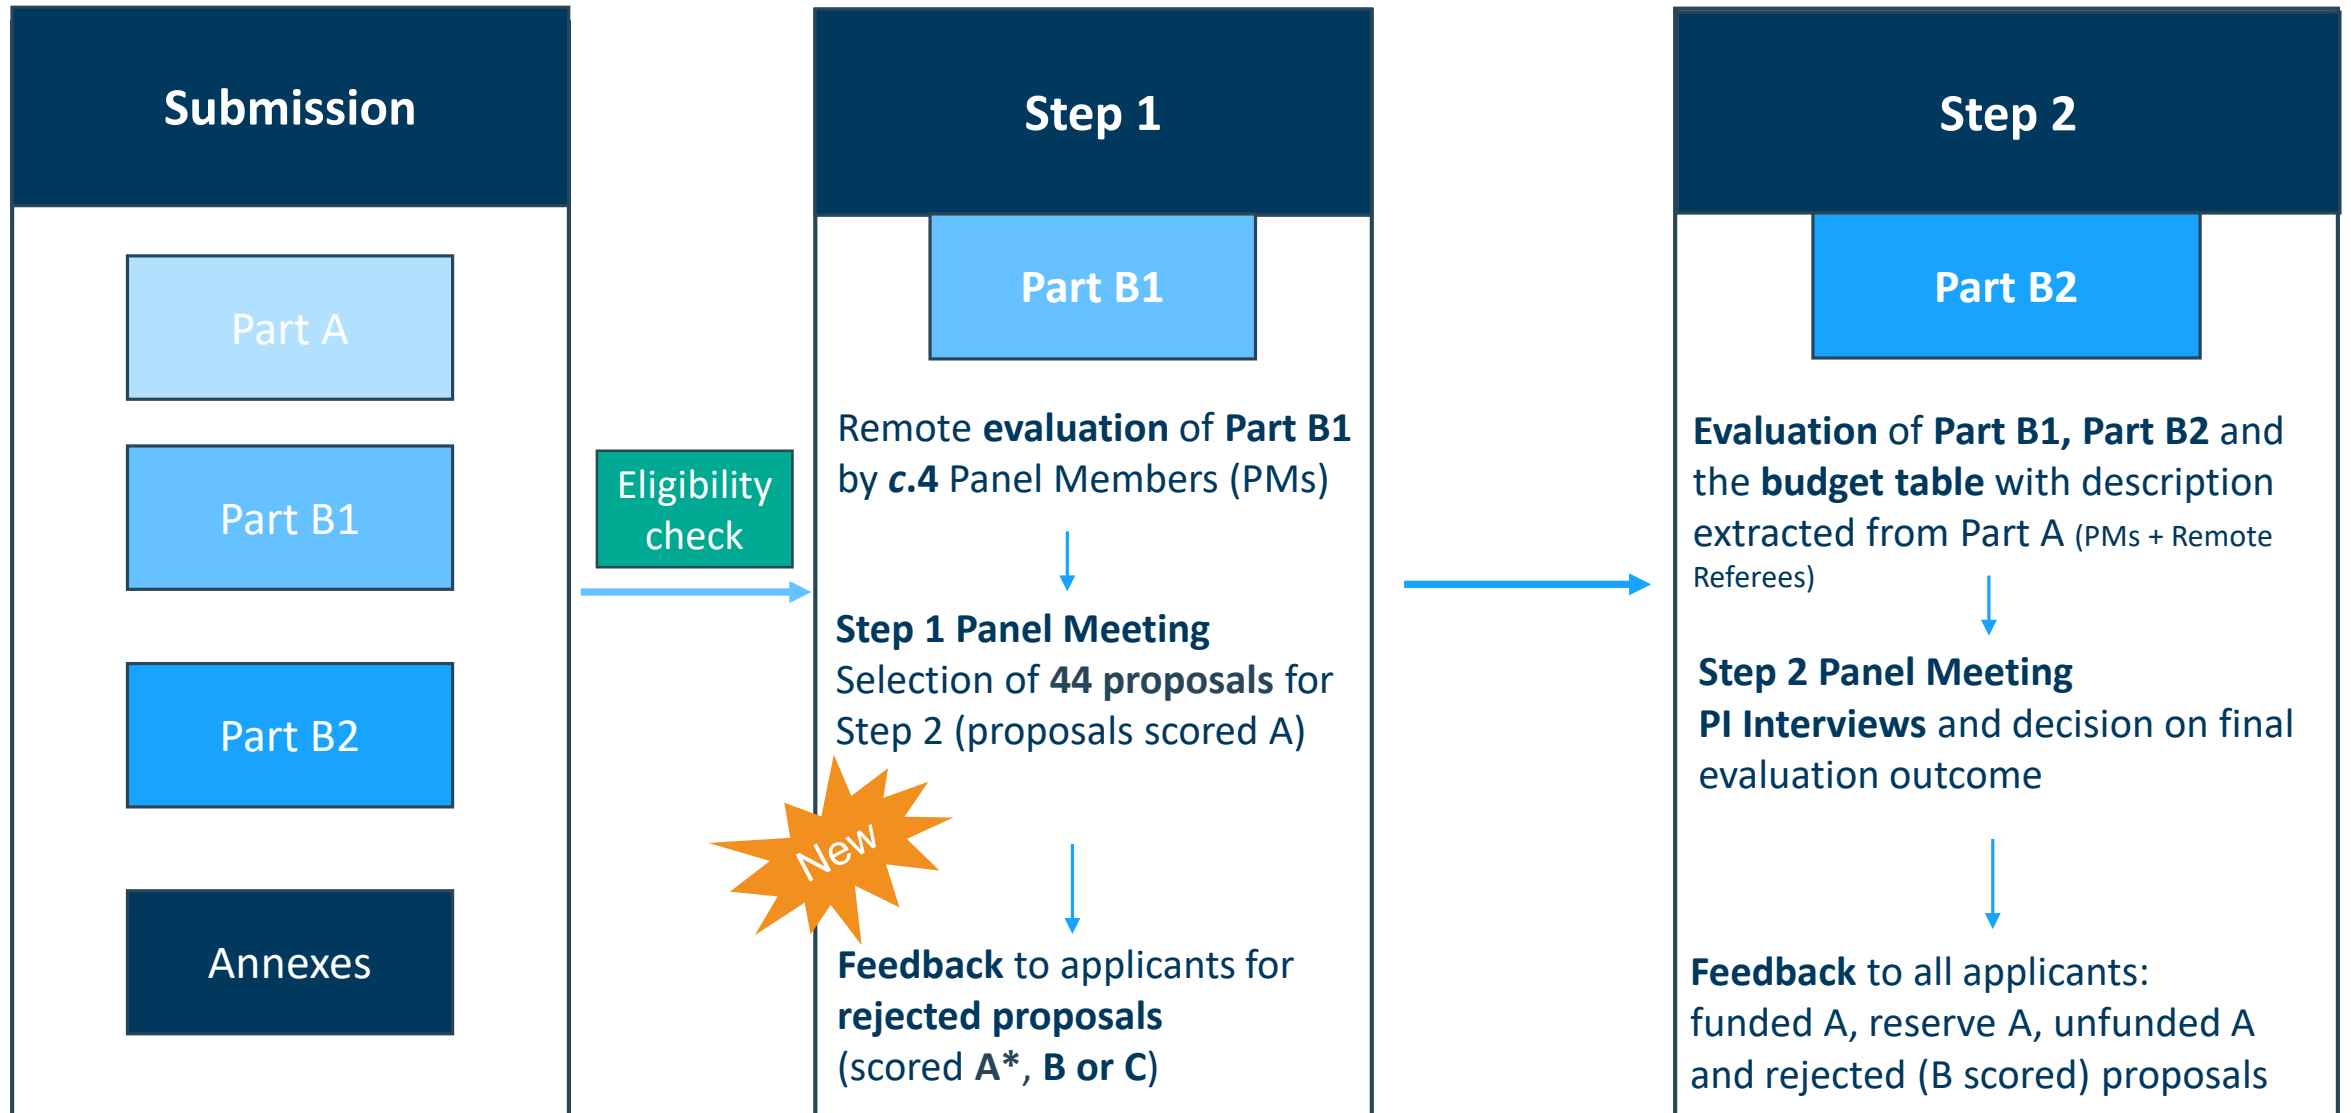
Submission

Part A

Part B1

Part B2

Annexes

Eligibility check

Step 1

Part B1

Remote evaluation of Part B1 by c.4 Panel Members (PMs)

Step 1 Panel Meeting
Selection of 44 proposals for Step 2 (proposals scored A)

New

Feedback to applicants for rejected proposals (scored A*, B or C)

Step 2

Part B2

Evaluation of Part B1, Part B2 and the budget table with description extracted from Part A (PMs + Remote Referees)

Step 2 Panel Meeting
PI Interviews and decision on final evaluation outcome

Feedback to all applicants: funded A, reserve A, unfunded A and rejected (B scored) proposals